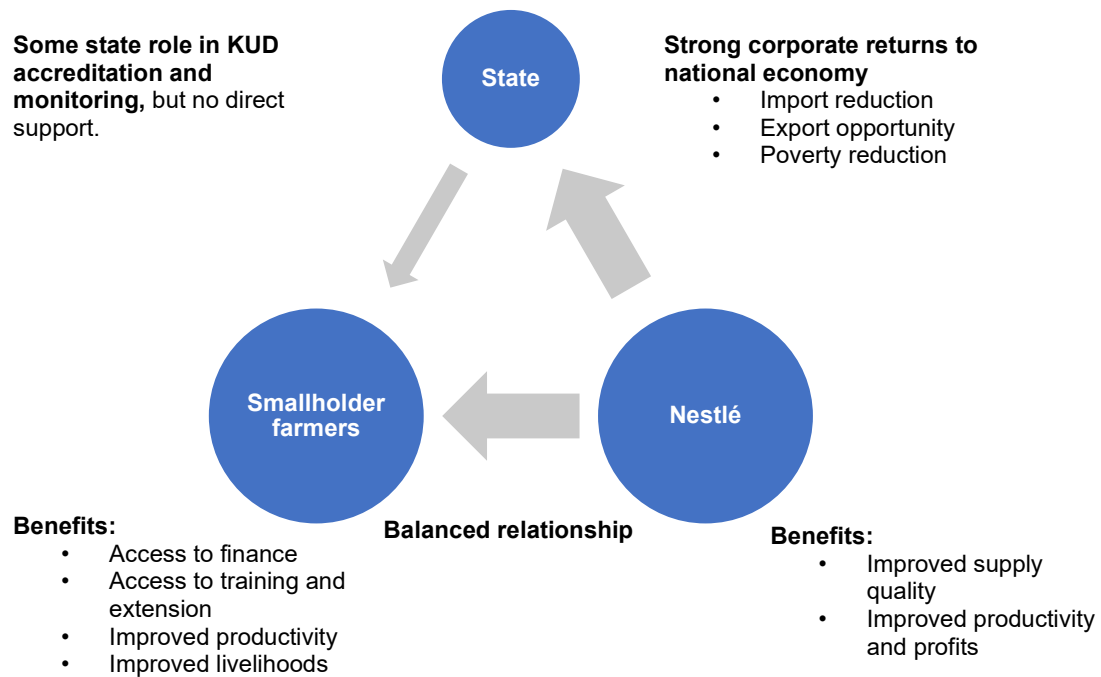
Some state role in KUD accreditation and monitoring, but no direct support.

State

Strong corporate returns to national economy
• Import reduction
• Export opportunity
• Poverty reduction

Smallholder farmers

Nestlé

Benefits:
• Access to finance
• Access to training and extension
• Improved productivity
• Improved livelihoods

Balanced relationship

Benefits:
• Improved supply quality
• Improved productivity and profits